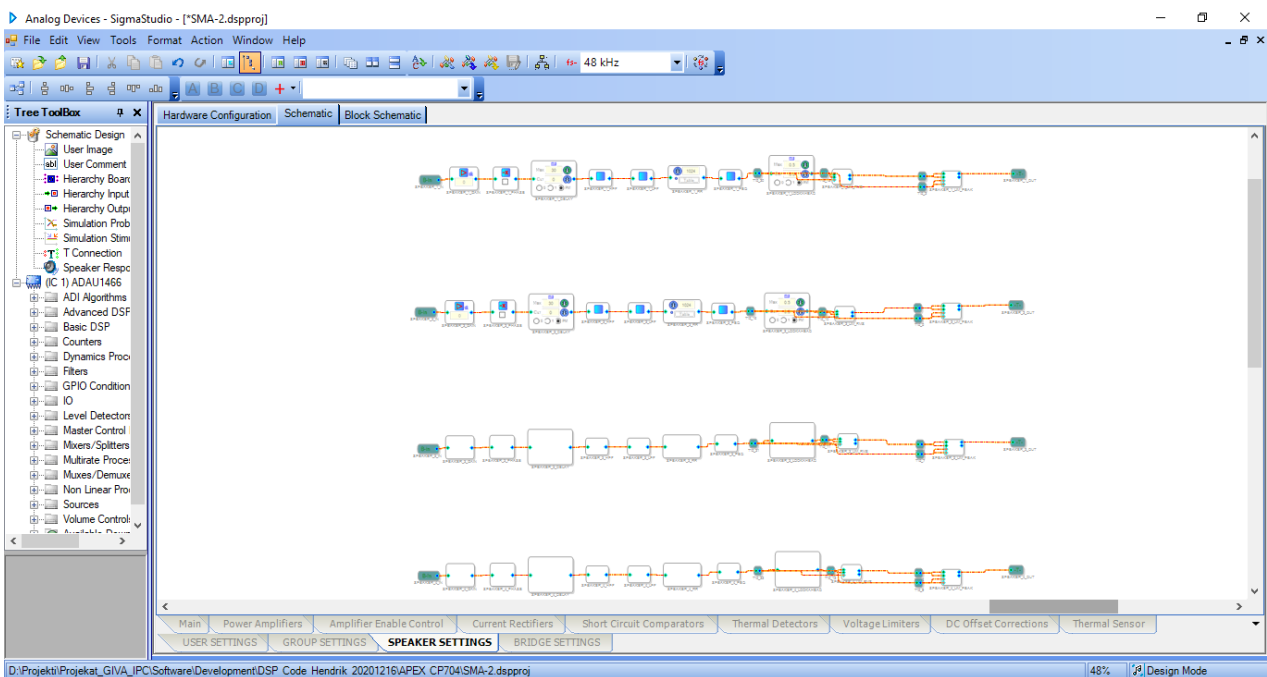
Analog Devices - SigmaStudio - [*SMA-2.dspproj]

File Edit View Tools Format Action Window Help

48 kHz

Tree ToolBox

Schematic Design
User Image
User Comment
Hierarchy Board
Hierarchy Input
Hierarchy Output
Simulation Prob
Simulation Stimi
T Connection
Speaker Respo
(IC 1) ADAU1466
ADI Algorithms
Advanced DSP
Basic DSP
Counters
Dynamics Proc
Filters
GPIO Condition
IO
Level Detector
Master Control
Mixers/Splitters
Multirate Proce
Muxes/Demuxe
Non Linear Pro
Sources
Volume Control

Hardware Configuration Schematic Block Schematic

Main Power Amplifiers Amplifier Enable Control Current Rectifiers Short Circuit Comparators Thermal Detectors Voltage Limiters DC Offset Corrections Thermal Sensor

USER SETTINGS GROUP SETTINGS SPEAKER SETTINGS BRIDGE SETTINGS

D:\Projekti\Projekat_GIVA_IPC\Software\Development\DSP Code Hendrik 20201216\APEX CP704\SMA-2.dspproj

48%

Design Mode